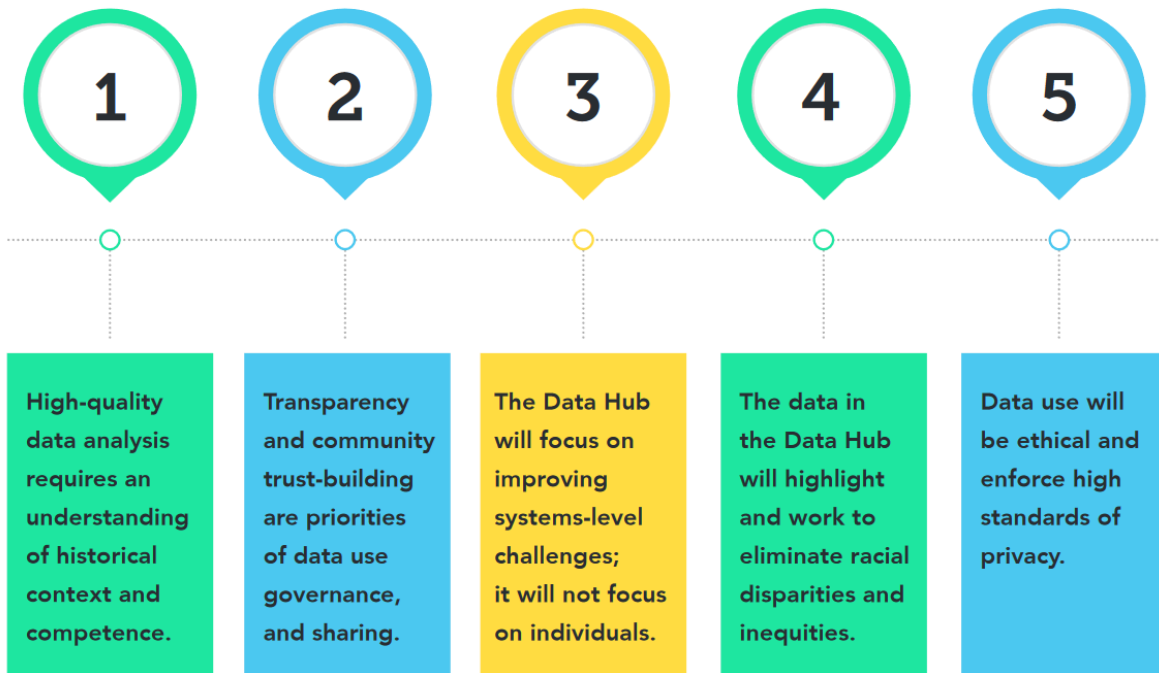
1

2

3

4

5

High-quality data analysis requires an understanding of historical context and competence.

Transparency and community trust-building are priorities of data use governance, and sharing.

The Data Hub will focus on improving systems-level challenges; it will not focus on individuals.

The data in the Data Hub will highlight and work to eliminate racial disparities and inequities.

Data use will be ethical and enforce high standards of privacy.